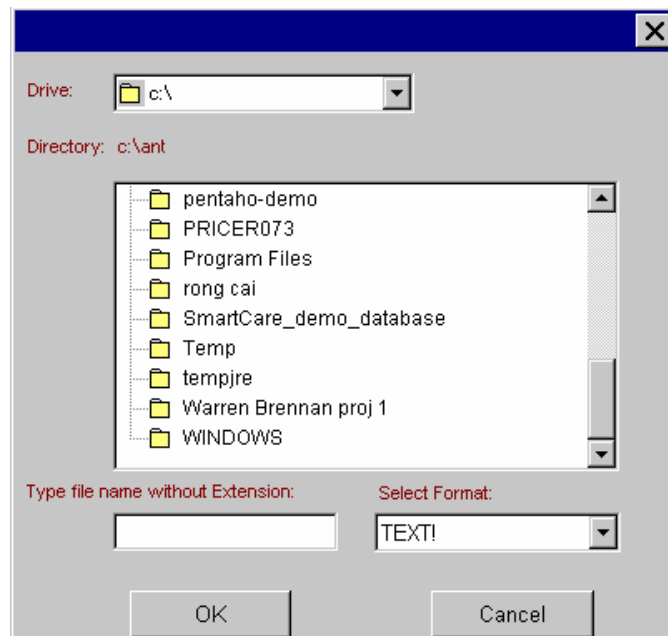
Drive: c:\

Directory: c:\ant

pentaho-demo
PRICER073
Program Files
rong cai
SmartCare_demo_database
Temp
tempjre
Warren Brennan proj 1
WINDOWS

Type file name without Extension:

Select Format:

TEXT!

OK

Cancel